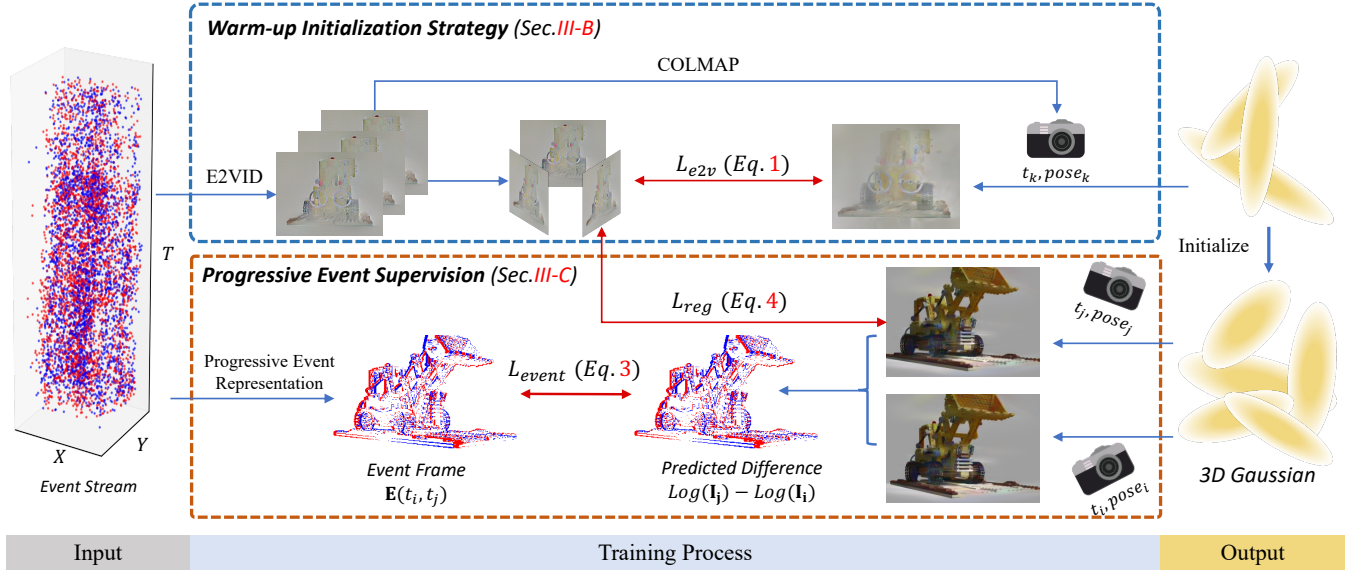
Warm-up Initialization Strategy (Sec.III-B)

COLMAP

E2VID

$L_{e2v}$ $(Eq. 1)$

$t_k, pose_k$

T

Initialize

Progressive Event Supervision (Sec.III-C)

$L_{reg}$ $(Eq. 4)$

$t_j, pose_j$

Progressive Event Representation

$L_{event}$ $(Eq. 3)$

X

Y

Event Stream

Event Frame
$\mathbf{E}(t_i, t_j)$

Predicted Difference
$Log(\mathbf{I_j}) - Log(\mathbf{I_i})$

$t_i, pose_i$

3D Gaussian

Input

Training Process

Output